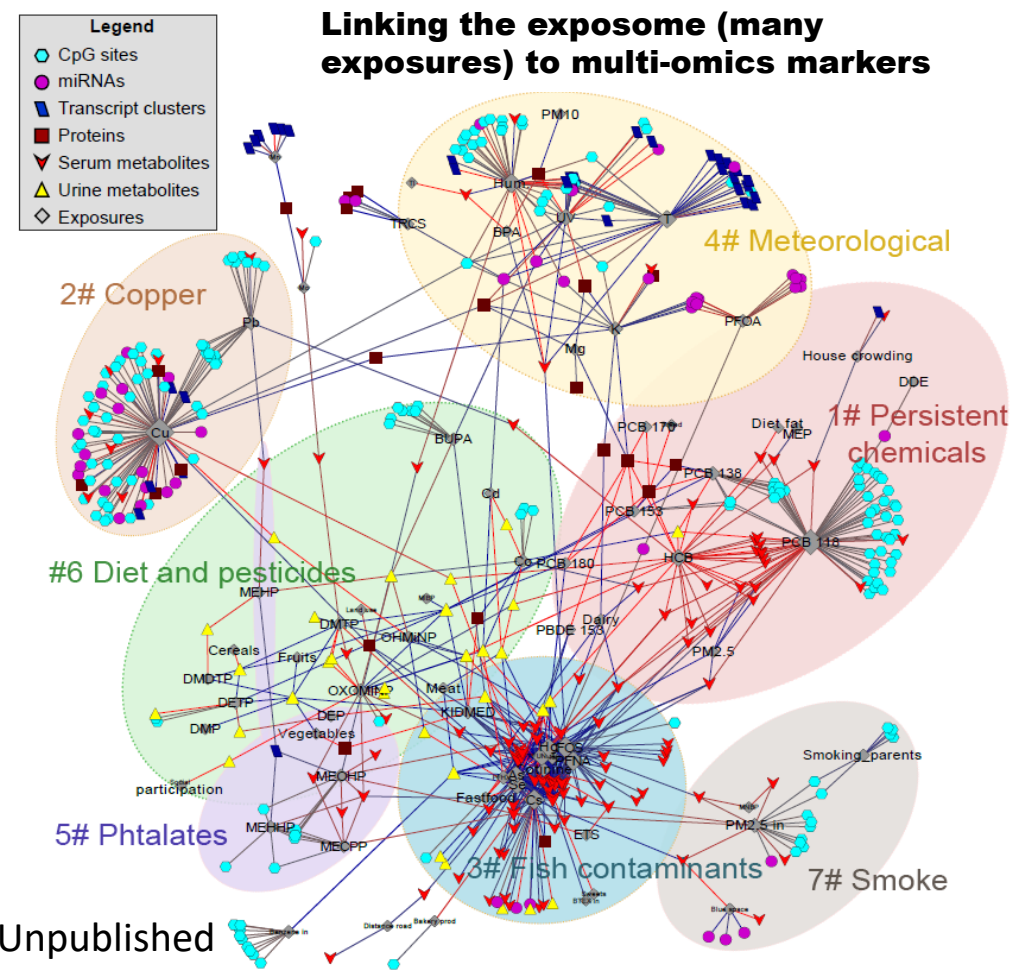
Legend
CpG sites
miRNAs
Transcript clusters
Proteins
Serum metabolites
Urine metabolites
Exposures

Linking the exposome (many exposures) to multi-omics markers

PM10
Hum
UV
T
TRCS
BPA
4# Meteorological
2# Copper
Pb
K
PFOA
Mg
House crowding
DDE
Cu
1# Persistent chemicals
Diet fat
MEP
PCB 170
PCB 138
BUPA
Cd
PCB 153
PCB 118
HCB
#6 Diet and pesticides
Co
PCB 180
MEHP
DMTP
OHMINP
Dairy
PBDE 153
Cereals
Fruits
PM2.5
DMDTP
OXOMINP
Meat
DETP
DEP
KIDMED
DMP
Vegetables
Smoking_parents
participation
MEOHP
Fastfood
Cs
5# Phtalates
MEHHP
ETS
PM2.5 in
MECPP
3# Fish contaminants
7# Smoke
Unpublished